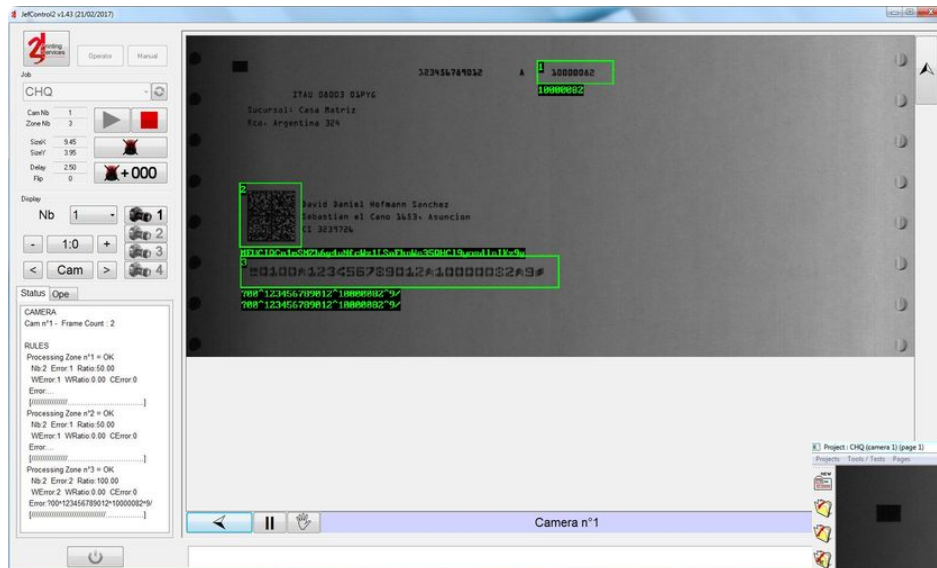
JefControl2 v1.43 (21/02/2017)

Printing Services

Operator

Manual

Job

CHQ

Cam Nb 1
Zone Nb 3

SizeX 9.45
SizeY 3.95

Delay 2.50
Flip 0

+000

Display

Nb 1

1

2

3

4

- 1:0 +

< Cam >

Status Ope

CAMERA
Cam n°1 - Frame Count : 2

RULES
Processing Zone n°1 = OK
Nb:2 Error:1 Ratio:50.00
WError:1 WRatio:0.00 CError:0
Error:...
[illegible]
Processing Zone n°2 = OK
Nb:2 Error:1 Ratio:50.00
WError:1 WRatio:0.00 CError:0
Error:...
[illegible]
Processing Zone n°3 = OK
Nb:2 Error:2 Ratio:100.00
WError:2 WRatio:0.00 CError:0
Error:?00^123456789012^10000082^9/
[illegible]

323456789012 A 1 10000082
10000082

ITAU 06003 01PYG

Sucursal: Casa Matriz
Rca. Argentina 324

2

David Daniel Hofmann Sanchez
Sebastian el Cano 1633. Asuncion
CI 3239726

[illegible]

3
⑆001⑈123456789012⑈10000082⑈9⑆

?00^123456789012^10000082^9/
?00^123456789012^10000082^9/

Camera n°1

Project : CHQ (camera 1) (page 1)
Projects Tools / Tests Pages